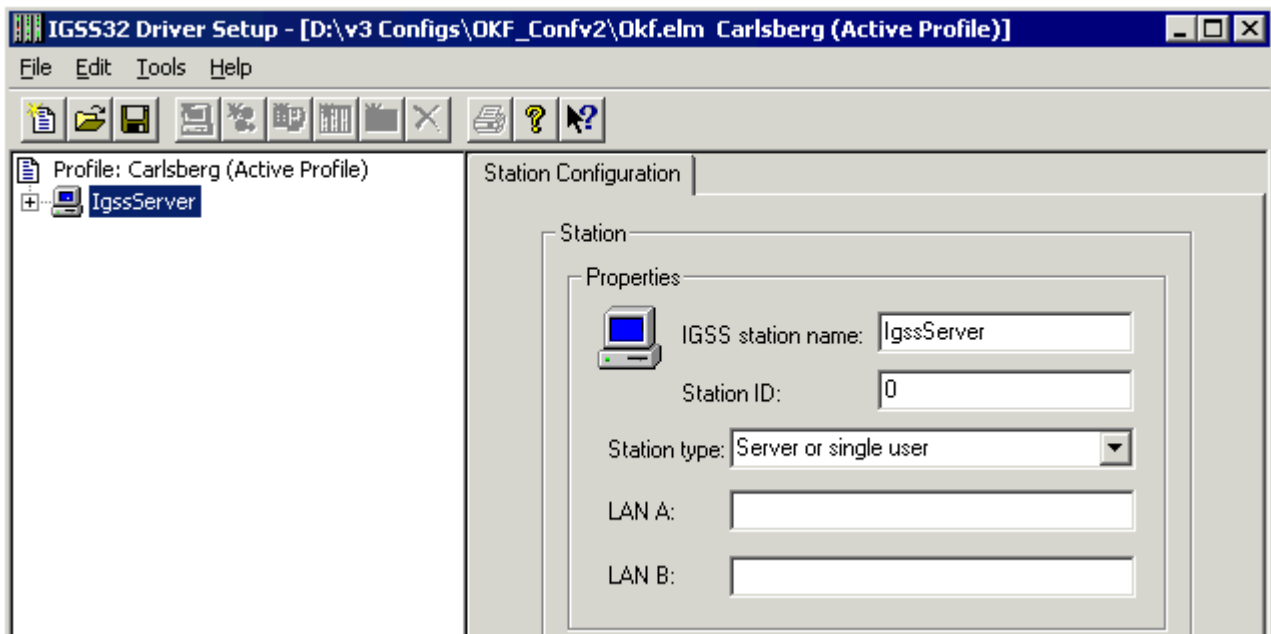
IGSS32 Driver Setup - [D:\v3 Configs\OKF_Confv2\Okf.elm Carlsberg (Active Profile)]

File Edit Tools Help

Profile: Carlsberg (Active Profile)
IgssServer

Station Configuration

Station

Properties

IGSS station name: IgssServer

Station ID: 0

Station type: Server or single user

LAN A:

LAN B: